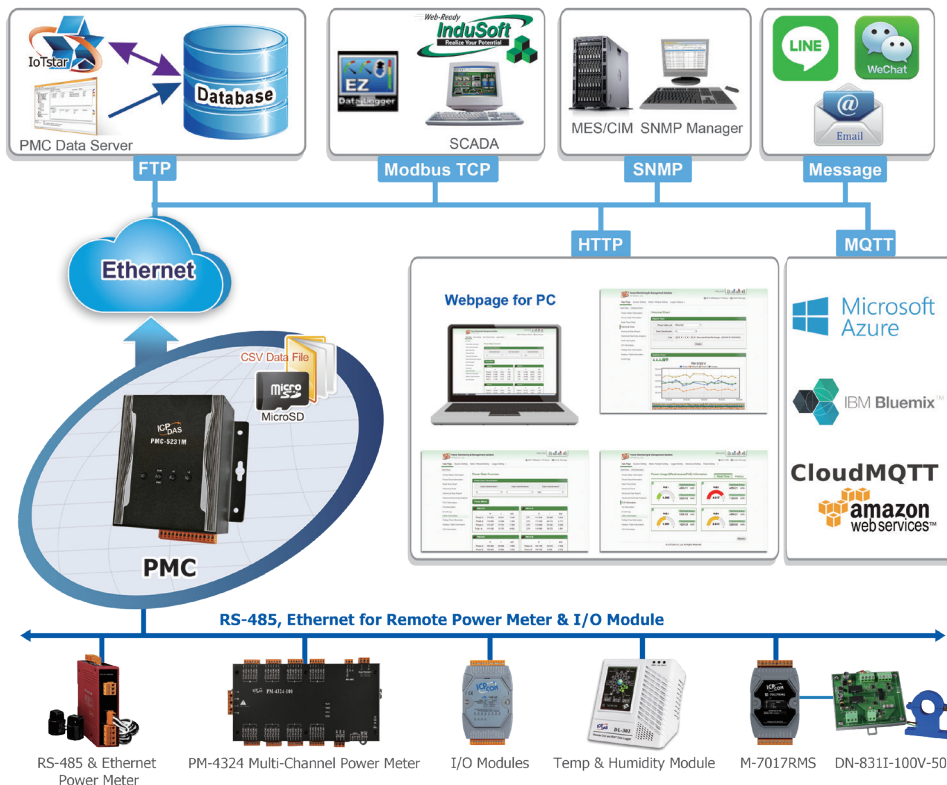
IoTstar

Database

PMC Data Server

FTP

Web-Ready
InduSoft
Realize Your Potential

EZ
Data Logger

SCADA

Modbus TCP

MES/CIM SNMP Manager

SNMP

LINE

WeChat

@
Email

Message

Ethernet

HTTP

MQTT

Webpage for PC

Microsoft Azure

IBM Bluemix

CloudMQTT

amazon web services

CSV Data File

micro SD
MicroSD

ICP DAS
PMC-5231M

PMC

RS-485, Ethernet for Remote Power Meter & I/O Module

PM-4324-100

RS-485 & Ethernet Power Meter

PM-4324 Multi-Channel Power Meter

I/O Modules

Temp & Humidity Module

M-7017RMS

DN-831I-100V-50